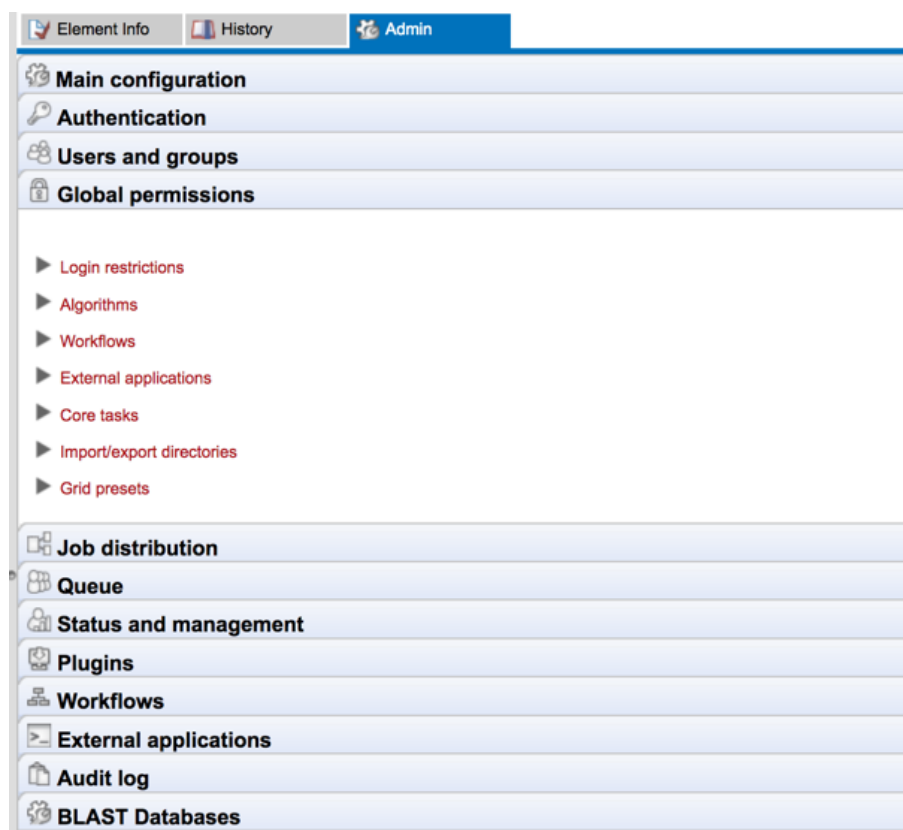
Element Info History Admin

Main configuration

Authentication

Users and groups

Global permissions

Login restrictions

Algorithms

Workflows

External applications

Core tasks

Import/export directories

Grid presets

Job distribution

Queue

Status and management

Plugins

Workflows

External applications

Audit log

BLAST Databases